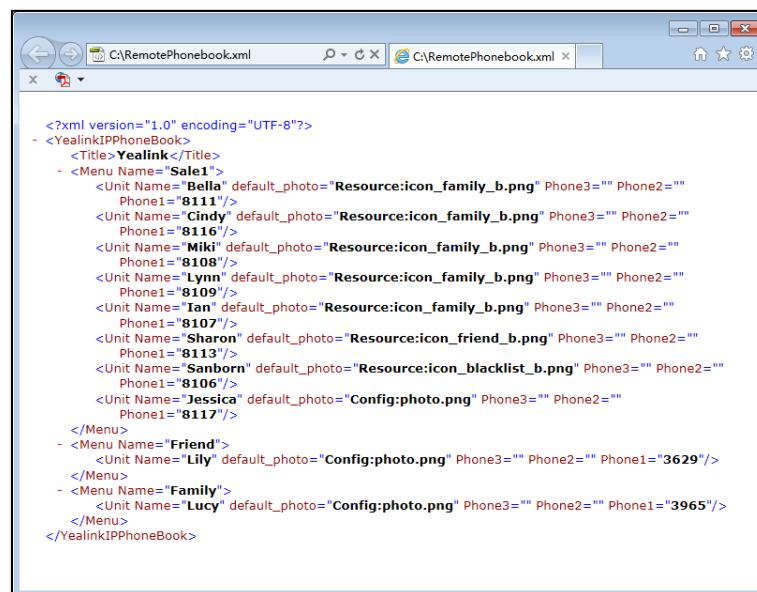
C:\RemotePhonebook.xml

C:\RemotePhonebook.xml ×

<?xml version="1.0" encoding="UTF-8"?>
- <YealinkIPPhoneBook>
<Title>Yealink</Title>
- <Menu Name="Sale1">
<Unit Name="Bella" default_photo="Resource:icon_family_b.png" Phone3="" Phone2="" Phone1="8111"/>
<Unit Name="Cindy" default_photo="Resource:icon_family_b.png" Phone3="" Phone2="" Phone1="8116"/>
<Unit Name="Miki" default_photo="Resource:icon_family_b.png" Phone3="" Phone2="" Phone1="8108"/>
<Unit Name="Lynn" default_photo="Resource:icon_family_b.png" Phone3="" Phone2="" Phone1="8109"/>
<Unit Name="Ian" default_photo="Resource:icon_family_b.png" Phone3="" Phone2="" Phone1="8107"/>
<Unit Name="Sharon" default_photo="Resource:icon_friend_b.png" Phone3="" Phone2="" Phone1="8113"/>
<Unit Name="Sanborn" default_photo="Resource:icon_blacklist_b.png" Phone3="" Phone2="" Phone1="8106"/>
<Unit Name="Jessica" default_photo="Config:photo.png" Phone3="" Phone2="" Phone1="8117"/>
</Menu>
- <Menu Name="Friend">
<Unit Name="Lily" default_photo="Config:photo.png" Phone3="" Phone2="" Phone1="3629"/>
</Menu>
- <Menu Name="Family">
<Unit Name="Lucy" default_photo="Config:photo.png" Phone3="" Phone2="" Phone1="3965"/>
</Menu>
</YealinkIPPhoneBook>